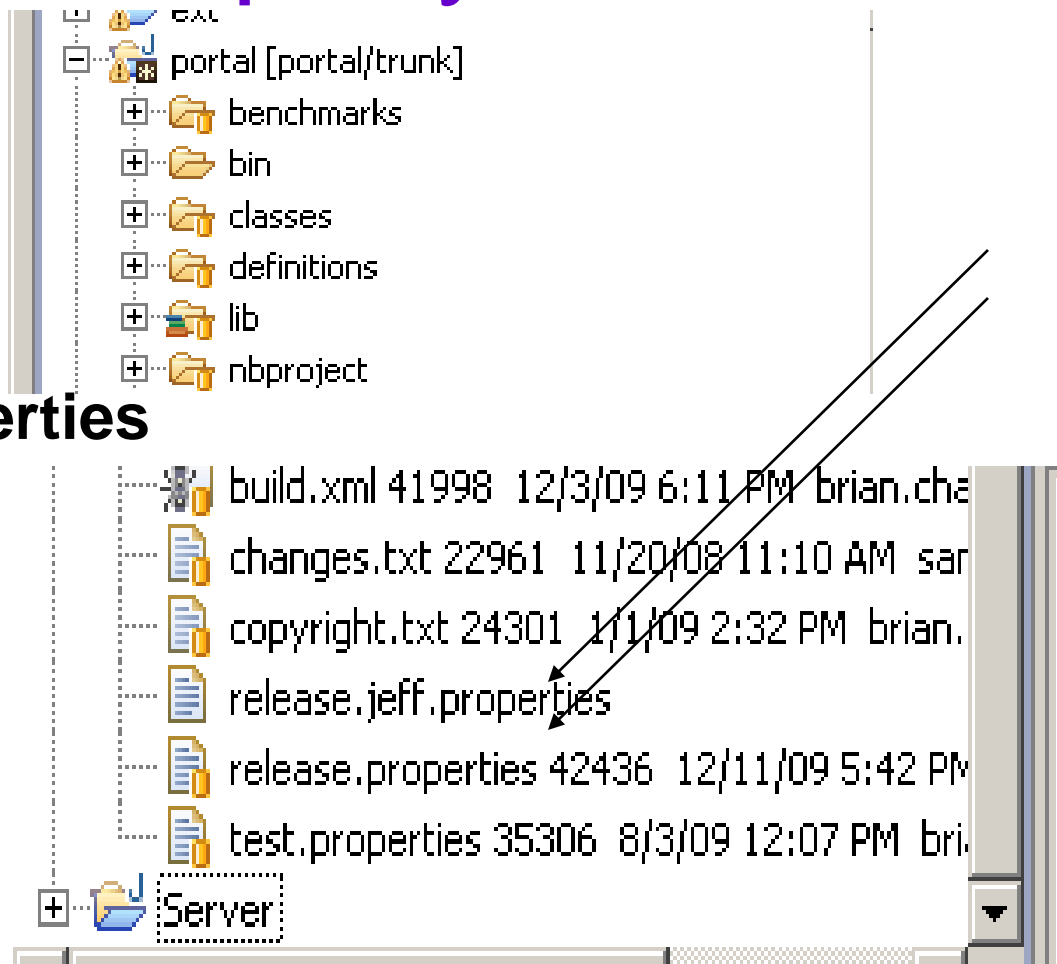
ext

portal [portal/trunk]

benchmarks

bin

classes

definitions

lib

nbproject

erties

build.xml 41998 12/3/09 6:11 PM brian.cha

changes.txt 22961 11/20/08 11:10 AM sar

copyright.txt 24301 1/1/09 2:32 PM brian.

release.jeff.properties

release.properties 42436 12/11/09 5:42 PM

test.properties 35306 8/3/09 12:07 PM bri

Server